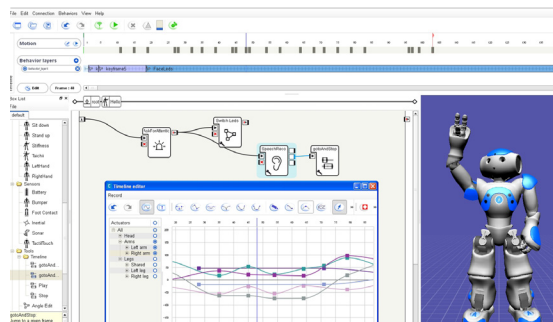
File Edit Connection Behaviors View Help

Motion

Behavior layers

behavior_layer1

keyframe1

FaceLeds

Edit

Frame: 46

Box List

default

Sit down

Stand up

Stiffness

Tactis

LeftHand

RightHand

Sensors

Battery

Bumper

Foot Contact

Inertial

Sonar

TactilTouch

Tools

Timeline

gotoAnd

gotoAnd

Play

Stop

Angle Edit

gotoAndStop

Jump to a given frame

root

Hello

WaitForMarks

Switch Leds

SpeechReco

gotoAndStop

Timeline editor

Record

Actuators

All

Head

Arms

Left arm

Right arm

Legs

Shared

Left leg

Right leg